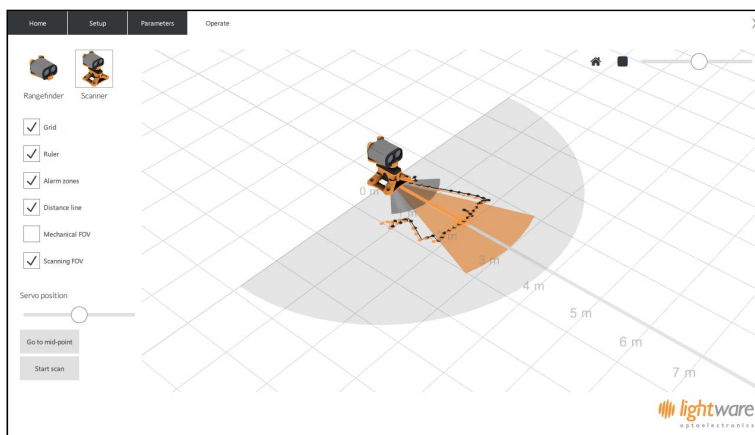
Home Setup Parameters Operate

X

Rangefinder Scanner

Grid

Ruler

Alarm zones

Distance line

Mechanical FOV

Scanning FOV

Servo position

Go to mid-point

Start scan

0 m

1 m

2 m

3 m

4 m

5 m

6 m

7 m

lightware
optoelectronics